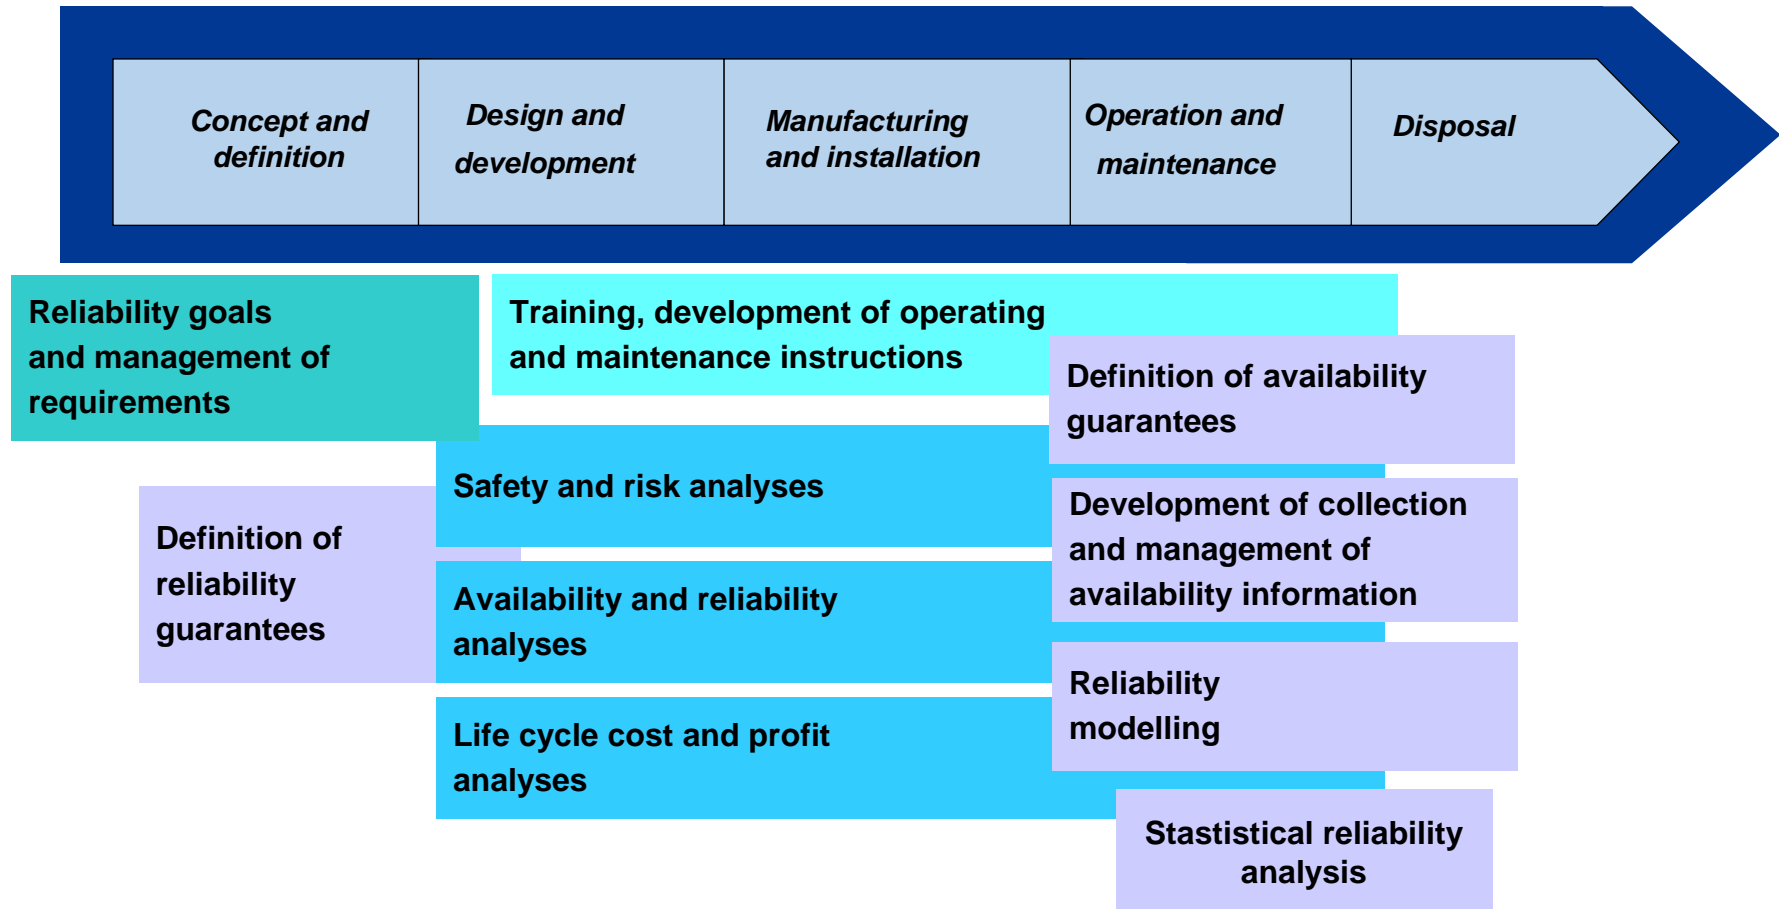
Concept and definition

Design and development

Manufacturing and installation

Operation and maintenance

Disposal

Reliability goals and management of requirements

Training, development of operating and maintenance instructions

Definition of availability guarantees

Safety and risk analyses

Definition of reliability guarantees

Development of collection and management of availability information

Availability and reliability analyses

Reliability modelling

Life cycle cost and profit analyses

Stastistical reliability analysis